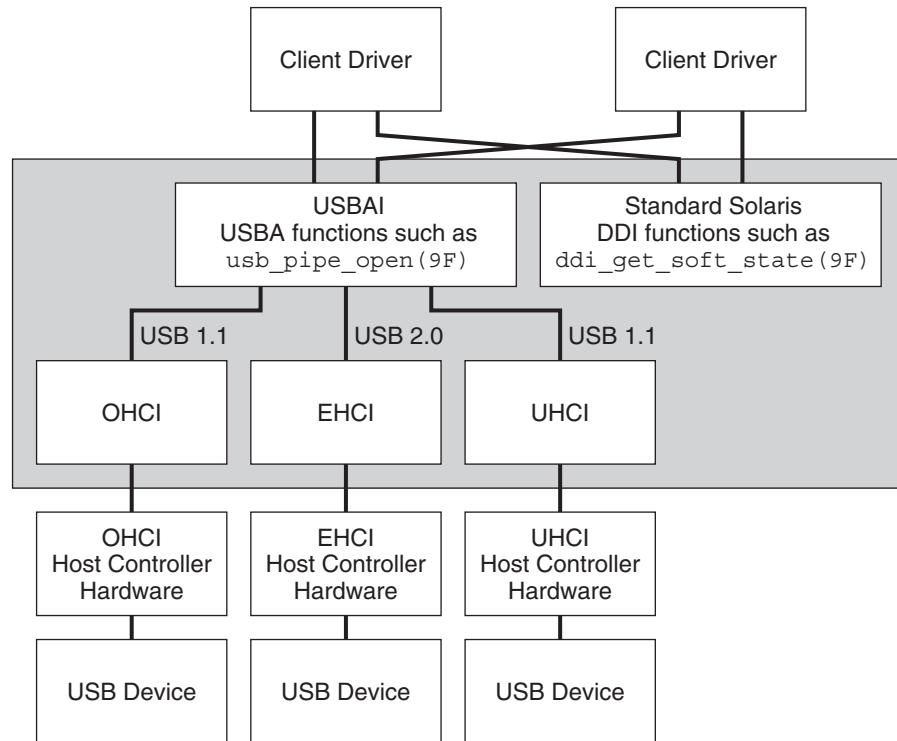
Client Driver

Client Driver

USBAI
USBA functions such as
usb_pipe_open(9F)

Standard Solaris
DDI functions such as
ddi_get_soft_state(9F)

USB 1.1

USB 2.0

USB 1.1

OHCI

EHCI

UHCI

OHCI
Host Controller
Hardware

EHCI
Host Controller
Hardware

UHCI
Host Controller
Hardware

USB Device

USB Device

USB Device